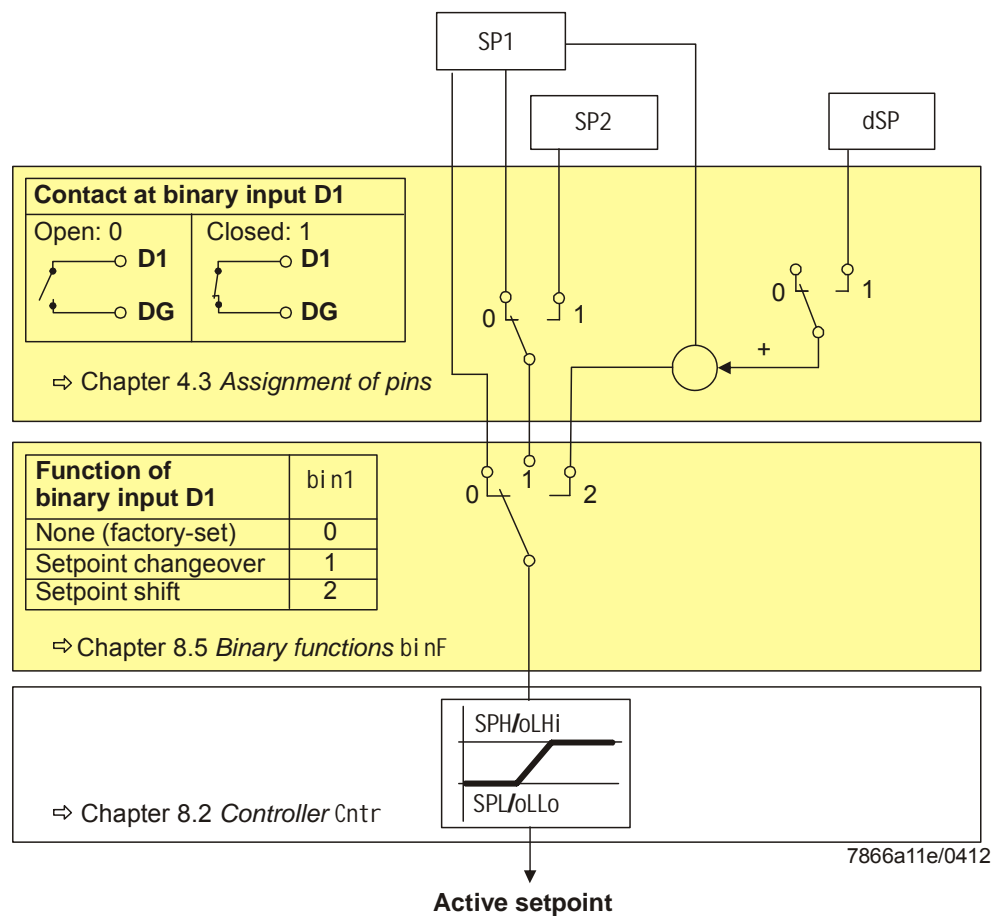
SP1

SP2

dSP

**Contact at binary input D1**

Open: 0 Closed: 1

D1 D1

DG DG

0 1

0 1

+

⇨ Chapter 4.3 *Assignment of pins*

| **Function of binary input D1** | bin1 |
|---|---|
| None (factory-set) | 0 |
| Setpoint changeover | 1 |
| Setpoint shift | 2 |

0 1 2

⇨ Chapter 8.5 *Binary functions* binF

SPH/oLHi

SPL/oLLo

⇨ Chapter 8.2 *Controller* Cntr

7866a11e/0412

**Active setpoint**